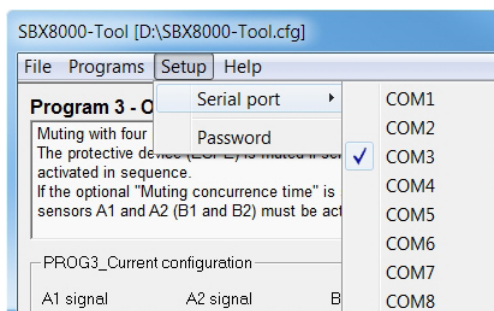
SBX8000-Tool [D:\SBX8000-Tool.cfg]

File Programs Setup Help

Serial port

Password

COM1
COM2
COM3
COM4
COM5
COM6
COM7
COM8

Program 3 - O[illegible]

Muting with four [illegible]
The protective device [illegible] is muted if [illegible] activated in sequence.
If the optional "Muting concurrence time" is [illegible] sensors A1 and A2 (B1 and B2) must be act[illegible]

PROG3_Current configuration

A1 signal A2 signal B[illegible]